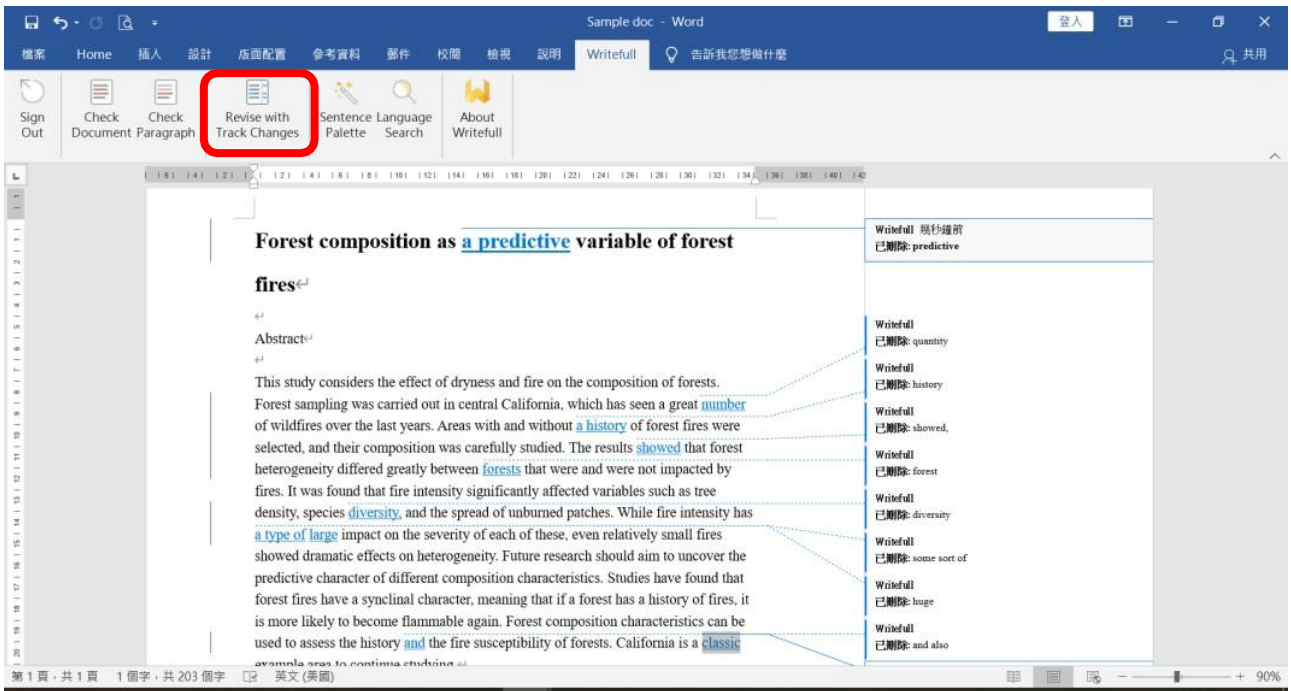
Sample doc - Word

登入

檔案 Home 插入 設計 版面配置 參考資料 郵件 校閱 檢視 說明 Writefull 告訴我您想做什麼 共用

Sign Out | Check Document | Check Paragraph | Revise with Track Changes | Sentence Palette | Language Search | About Writefull

Forest composition as a predictive variable of forest fires

Abstract

This study considers the effect of dryness and fire on the composition of forests. Forest sampling was carried out in central California, which has seen a great number of wildfires over the last years. Areas with and without a history of forest fires were selected, and their composition was carefully studied. The results showed that forest heterogeneity differed greatly between forests that were and were not impacted by fires. It was found that fire intensity significantly affected variables such as tree density, species diversity, and the spread of unburned patches. While fire intensity has a type of large impact on the severity of each of these, even relatively small fires showed dramatic effects on heterogeneity. Future research should aim to uncover the predictive character of different composition characteristics. Studies have found that forest fires have a synclinal character, meaning that if a forest has a history of fires, it is more likely to become flammable again. Forest composition characteristics can be used to assess the history and the fire susceptibility of forests. California is a classic example area to continue studying

Writefull 幾秒鐘前
已刪除: predictive

Writefull
已刪除: quantity

Writefull
已刪除: history

Writefull
已刪除: showed,

Writefull
已刪除: forest

Writefull
已刪除: diversity

Writefull
已刪除: some sort of

Writefull
已刪除: huge

Writefull
已刪除: and also

第 1 頁，共 1 頁 1 個字，共 203 個字 英文 (美國) 90%